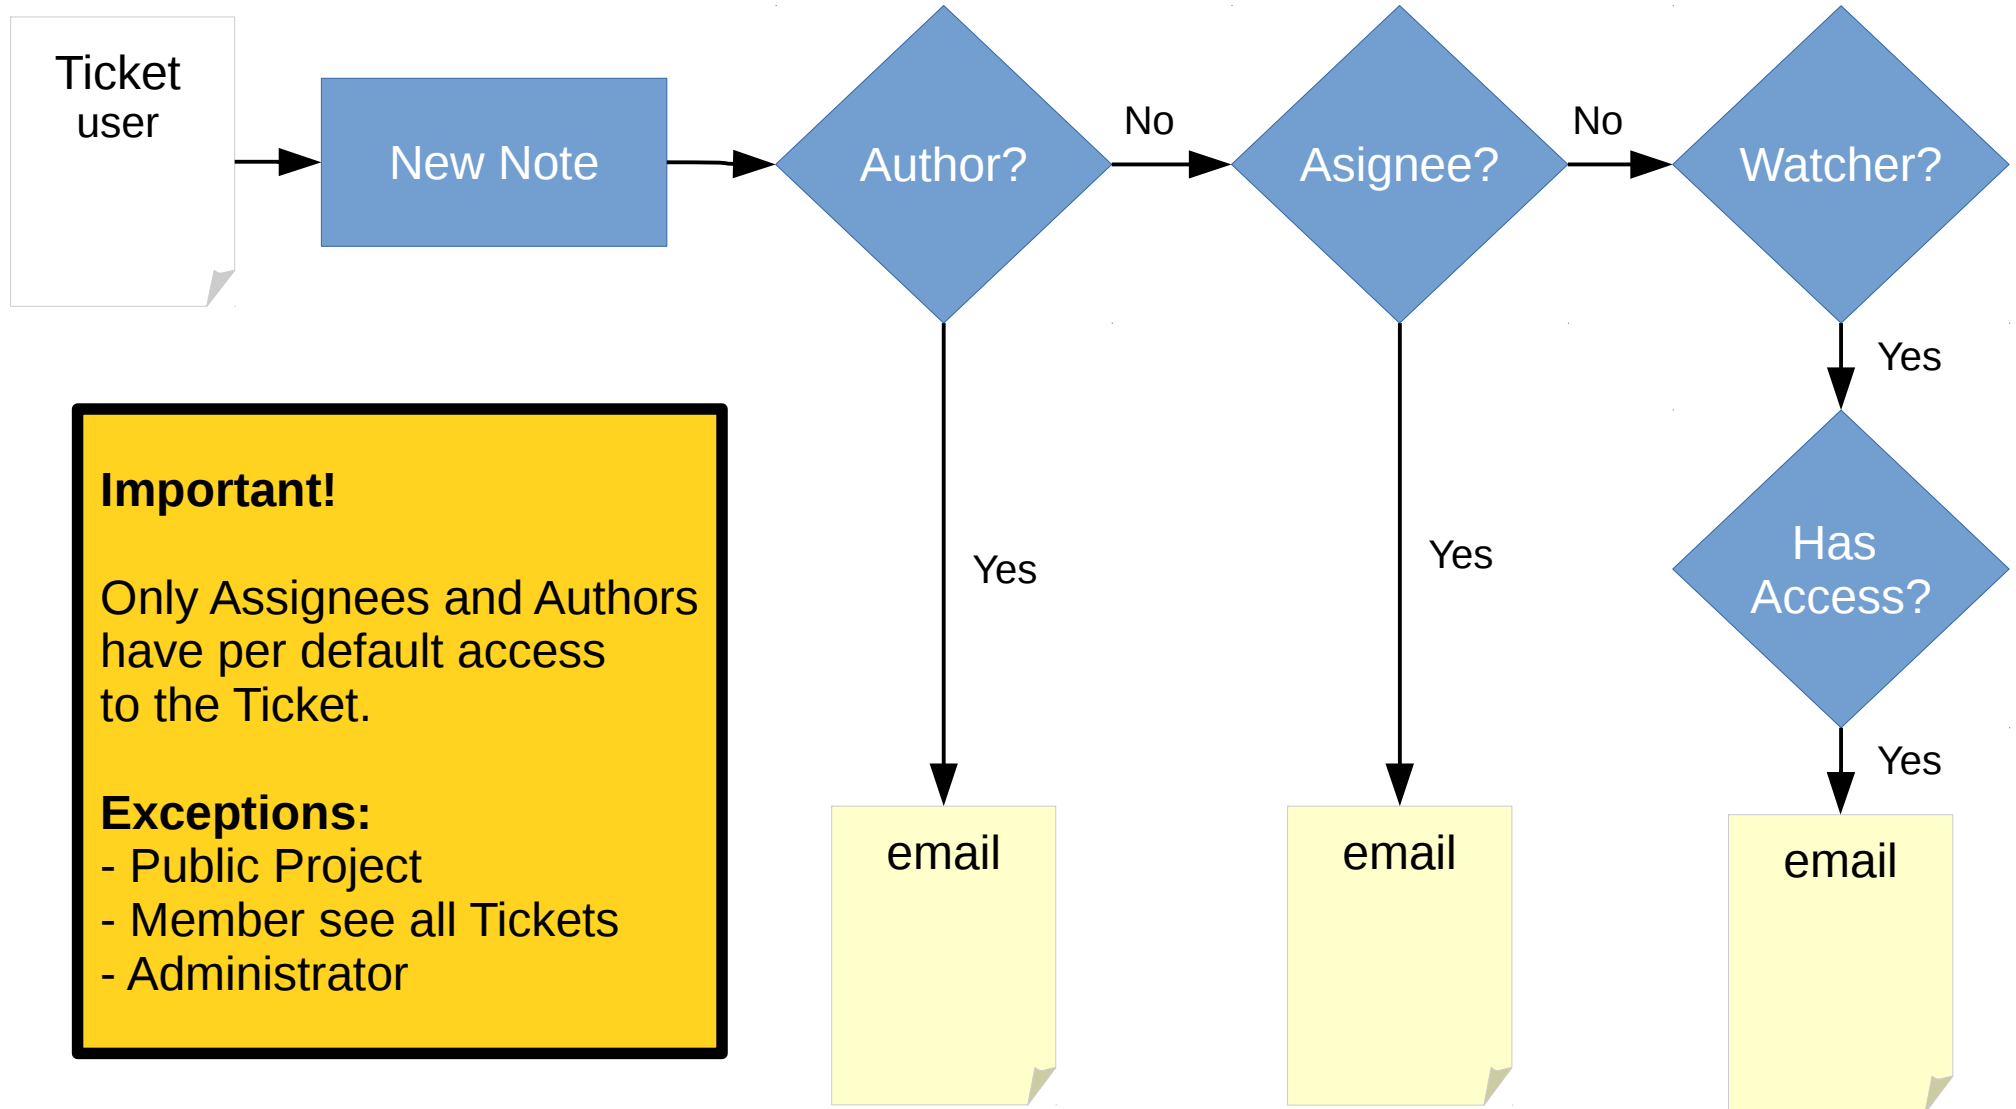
Ticket user

New Note

Author?

No

Asignee?

No

Watcher?

Yes

Has Access?

Yes

Yes

Yes

email

email

email

**Important!**

Only Assignees and Authors have per default access to the Ticket.

**Exceptions:**
- Public Project
- Member see all Tickets
- Administrator